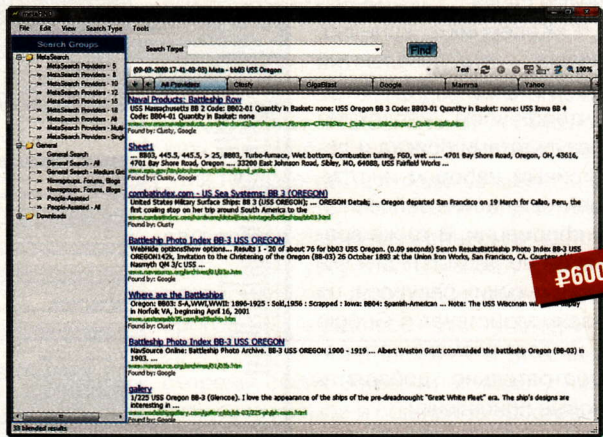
File Edit View Search Type Tools

Search Groups

MetaSearch
MetaSearch Providers - 5
MetaSearch Providers - 8
MetaSearch Providers - 10
MetaSearch Providers - 12
MetaSearch Providers - 15
MetaSearch Providers - 18
MetaSearch Providers - All
MetaSearch Providers - Multi
MetaSearch Providers - Singl
General
General Search
General Search - All
General Search - Medium Gro
Newsgroups, Forums, Blogs
Newsgroups, Forums, Blogs -
People-Assisted
People-Assisted - All
Downloads

Search Target

Find

(09-03-2009 17-41-03-00) Meta - bb03 USS Oregon

Text 100%

All Providers Clusty GigaBlast Google Mamma Yahoo

Naval Products: Battleship Row
USS Massachusetts BB 2 Code: BB02-01 Quantity in Basket: none: USS Oregon BB 3 Code: BB03-01 Quantity in Basket: none: USS Iowa BB 4 Code: BB04-01 Quantity in Basket: none
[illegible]
Found by: Clusty, Google

Sheet1
... BB03, 445.5, 445.5, > 25, BB03, Turbo-furnace, Wet bottom, Combustion tuning, FGD, wet ...... 4701 Bay Shore Road, Oregon, OH, 43616, 4701 Bay Shore Road, Oregon ... 32200 East Johnson Road, Sibley, MO, 64088, USS Fairfield Works ...
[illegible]
Found by: Clusty, Google

combatindex.com - US Sea Systems: BB-3 (OREGON)
United States Military Surface Ships: BB 3 (OREGON) ... OREGON Details; ... Oregon departed San Francisco on 19 March for Callao, Peru, the first coaling stop on her trip around South America to the
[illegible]
Found by: Clusty

Battleship Photo Index BB-3 USS OREGON
WebHide optionsShow options... Results 1 - 20 of about 76 for bb03 USS Oregon. (0.09 seconds) Search ResultsBattleship Photo Index BB-3 USS OREGON142k, Invitation to the Christening of the Oregon (BB-3) 26 October 1893 at the Union Iron Works, San Francisco, CA. Courtesy of Naamyth QM 3/C USS ...
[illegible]
Found by: Google

Where are the Battleships
Oregon: BB03: S-A,WWI,WWII: 1896-1925 : Sold,1956 : Scrapped : Iowa: BB04: Spanish-American ... Note: The USS Wisconsin w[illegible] in Norfolk VA, beginning April 16, 2001
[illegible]
Found by: Google

Battleship Photo Index BB-3 USS OREGON
NavSource Online: Battleship Photo Archive. BB-3 USS OREGON 1900 - 1919 .... Albert Weston Grant commanded the battleship Oregon (BB-03) in 1903. ...
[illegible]
Found by: Google

gallery
1/225 USS Oregon BB-3 (Glencoe). I love the appearance of the ships of the pre-dreadnought "Great White Fleet" era. The ship's designs are interesting in ...
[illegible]
Found by: Google

33 blended results

₽600